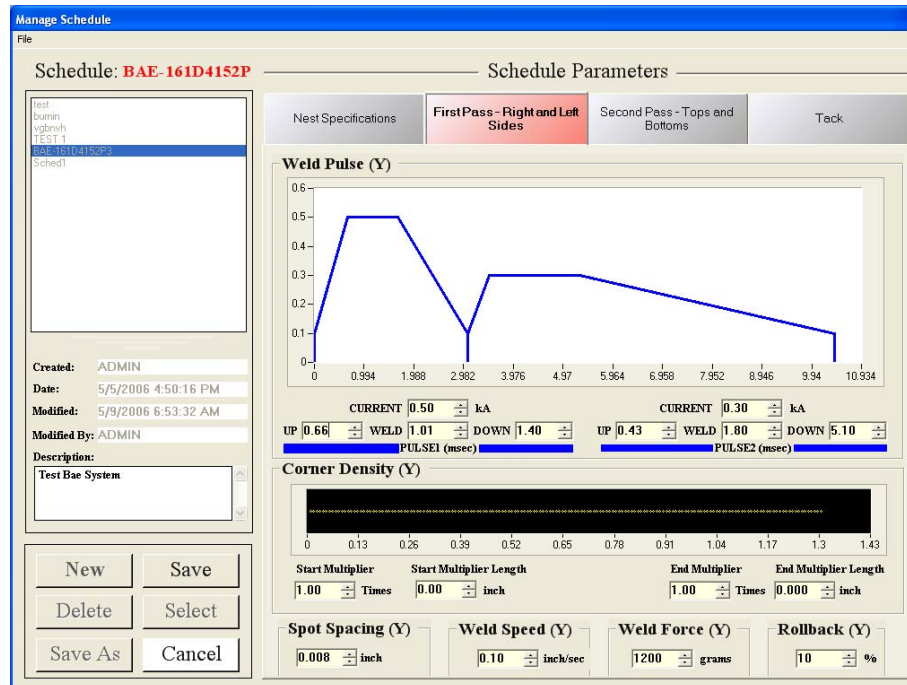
Manage Schedule

File

Schedule: BAE-161D4152P

Schedule Parameters

test
bumin
vgbnvh
TEST 1
BAE-161D4152P3
Sched1

Nest Specifications

First Pass - Right and Left Sides

Second Pass - Tops and Bottoms

Tack

Weld Pulse (Y)

0.6
0.5
0.4
0.3
0.2
0.1
0

0
0.994
1.988
2.982
3.976
4.97
5.964
6.958
7.952
8.946
9.94
10.934

CURRENT 0.50 kA
UP 0.66 WELD 1.01 DOWN 1.40
PULSE1 (msec)

CURRENT 0.30 kA
UP 0.43 WELD 1.80 DOWN 5.10
PULSE2 (msec)

Created: ADMIN
Date: 5/5/2006 4:50:16 PM
Modified: 5/9/2006 6:53:32 AM
Modified By: ADMIN
Description:
Test Bae System

Corner Density (Y)

0
0.13
0.26
0.39
0.52
0.65
0.78
0.91
1.04
1.17
1.3
1.43

Start Multiplier
1.00 Times
Start Multiplier Length
0.00 inch
End Multiplier
1.00 Times
End Multiplier Length
0.000 inch

New
Save
Delete
Select
Save As
Cancel

Spot Spacing (Y)
0.008 inch

Weld Speed (Y)
0.10 inch/sec

Weld Force (Y)
1200 grams

Rollback (Y)
10 %